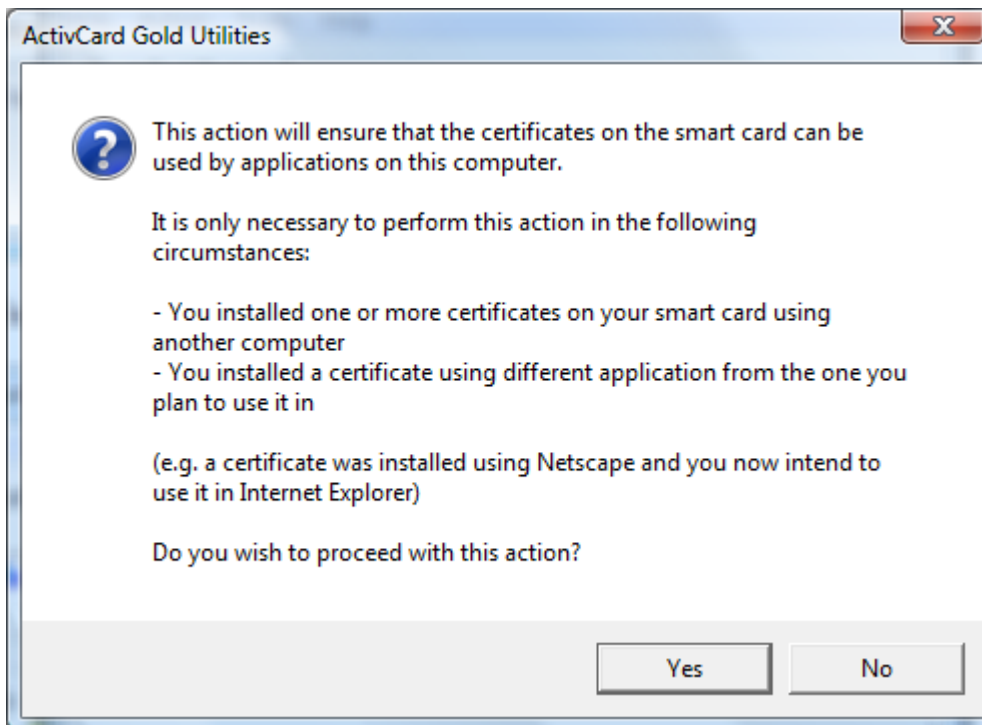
ActivCard Gold Utilities

This action will ensure that the certificates on the smart card can be used by applications on this computer.

It is only necessary to perform this action in the following circumstances:

- You installed one or more certificates on your smart card using another computer
- You installed a certificate using different application from the one you plan to use it in

(e.g. a certificate was installed using Netscape and you now intend to use it in Internet Explorer)

Do you wish to proceed with this action?

Yes

No